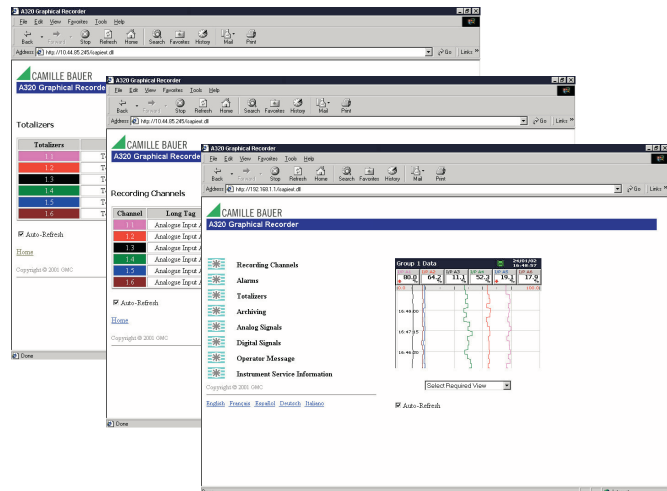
A320 Graphical Recorder
File Edit View Favorites Tools Help
Back Forward Stop Refresh Home Search Favorites History Mail Print
Address http://10.44.85.245/icapiext.dll
Go Links »

CAMILLE BAUER
A320 Graphical Recorder

Totalizers

| Totalizers | |
|---|---|
| 1.1 | T |
| 1.2 | T |
| 1.3 | T |
| 1.4 | T |
| 1.5 | T |
| 1.6 | T |

Auto-Refresh

Home

Copyright © 2001 GMC

Done

A320 Graphical Recorder
File Edit View Favorites Tools Help
Back Forward Stop Refresh Home Search Favorites History Mail Print
Address http://10.44.85.245/icapiext.dll
Go Links »

CAMILLE BAUER
A320 Graphical Recorder

Recording Channels

| Channel | Long Tag |
|---|---|
| 1.1 | Analogue Input A |
| 1.2 | Analogue Input A |
| 1.3 | Analogue Input A |
| 1.4 | Analogue Input A |
| 1.5 | Analogue Input A |
| 1.6 | Analogue Input A |

Auto-Refresh

Home

Copyright © 2001 GMC

Done

A320 Graphical Recorder
File Edit View Favorites Tools Help
Back Forward Stop Refresh Home Search Favorites History Mail Print
Address http://192.168.1.1/icapiext.dll
Go Links »

CAMILLE BAUER
A320 Graphical Recorder

Recording Channels
Alarms
Totalizers
Archiving
Analog Signals
Digital Signals
Operator Message
Instrument Service Information

Group 1 Data
24/01/02 16:48:07
80.0 64.2 11.1 52.2 19.1 17.9
16:48:00
16:47:55
16:46:20

Select Required View

Copyright © 2001 GMC

English Français Español Deutsch Italiano

Auto-Refresh